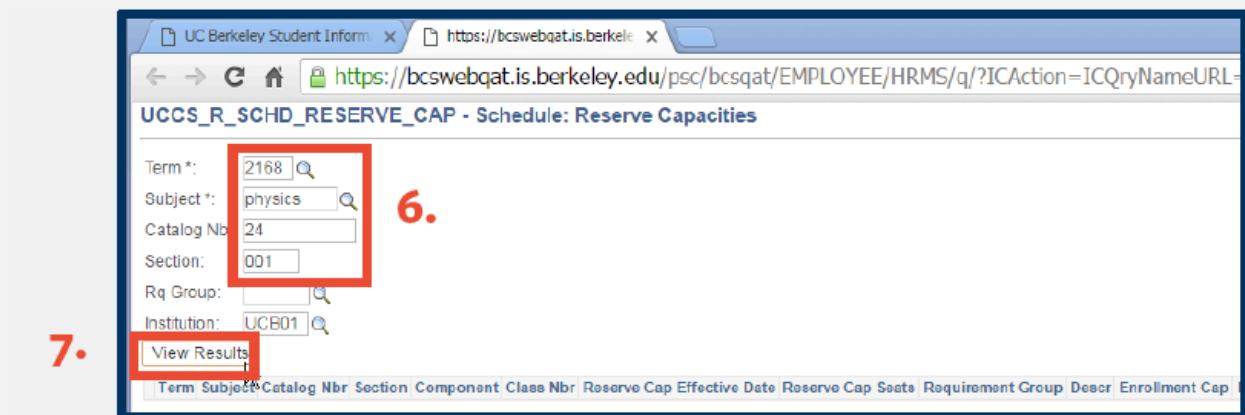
UC Berkeley Student Inform ×

https://bcswebqat.is.berkele ×

https://bcswebqat.is.berkeley.edu/psc/bcsqat/EMPLOYEE/HRMS/q/?ICAction=ICQryNameURL=

UCCS_R_SCHD_RESERVE_CAP - Schedule: Reserve Capacities

Term *: 2168

Subject *: physics

Catalog Nb 24

Section: 001

Rq Group:

Institution: UCB01

6.

7.

View Results

| Term | Subject | Catalog Nbr | Section | Component | Class Nbr | Reserve Cap Effective Date | Reserve Cap Seats | Requirement Group | Descr | Enrollment Cap |
|---|---|---|---|---|---|---|---|---|---|---|